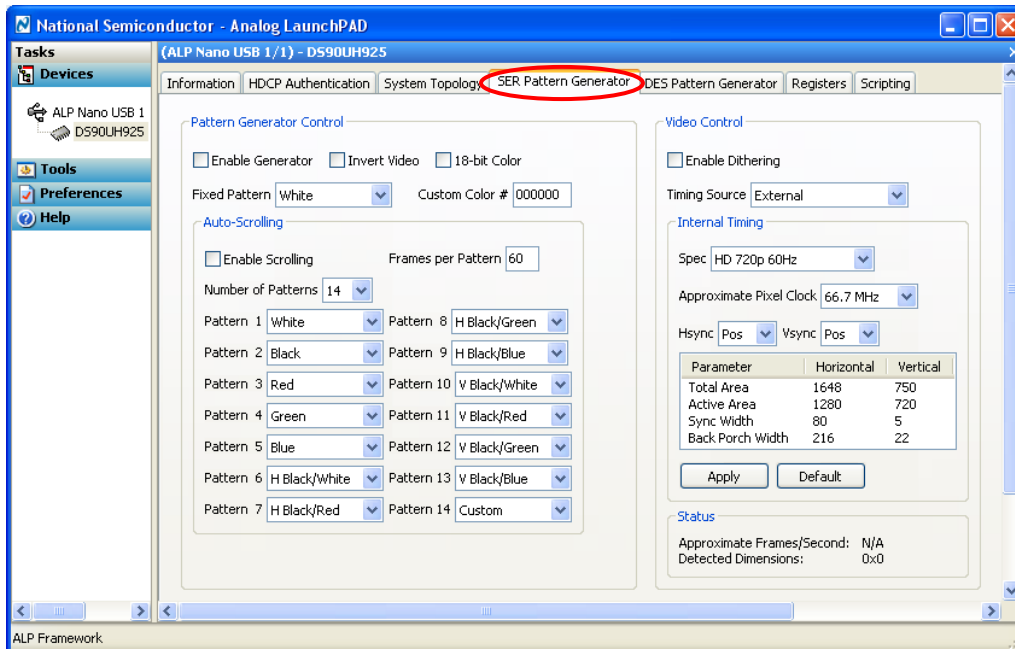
National Semiconductor - Analog LaunchPAD

Tasks
Devices
ALP Nano USB 1
DS90UH925
Tools
Preferences
Help

(ALP Nano USB (1/1) - DS90UH925

Information | HDCP Authentication | System Topology | SER Pattern Generator | DES Pattern Generator | Registers | Scripting

Pattern Generator Control
Enable Generator   Invert Video   18-bit Color
Fixed Pattern White   Custom Color # 000000

Auto-Scrolling
Enable Scrolling   Frames per Pattern 60
Number of Patterns 14

Pattern 1 White   Pattern 8 H Black/Green
Pattern 2 Black   Pattern 9 H Black/Blue
Pattern 3 Red   Pattern 10 V Black/White
Pattern 4 Green   Pattern 11 V Black/Red
Pattern 5 Blue   Pattern 12 V Black/Green
Pattern 6 H Black/White   Pattern 13 V Black/Blue
Pattern 7 H Black/Red   Pattern 14 Custom

Video Control
Enable Dithering
Timing Source External

Internal Timing
Spec HD 720p 60Hz
Approximate Pixel Clock 66.7 MHz
Hsync Pos   Vsync Pos

| Parameter | Horizontal | Vertical |
|---|---|---|
| Total Area | 1648 | 750 |
| Active Area | 1280 | 720 |
| Sync Width | 80 | 5 |
| Back Porch Width | 216 | 22 |

Apply   Default

Status
Approximate Frames/Second: N/A
Detected Dimensions: 0x0

ALP Framework